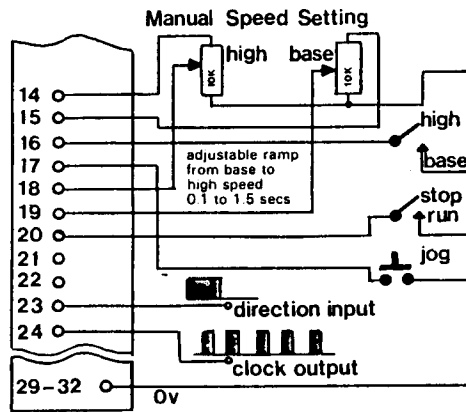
Manual Speed Setting

high

base

10K

10K

14

15

16

17

18

19

20

21

22

23

24

29-32

adjustable ramp from base to high speed 0.1 to 1.5 secs

high

base

stop

run

jog

direction input

clock output

0v